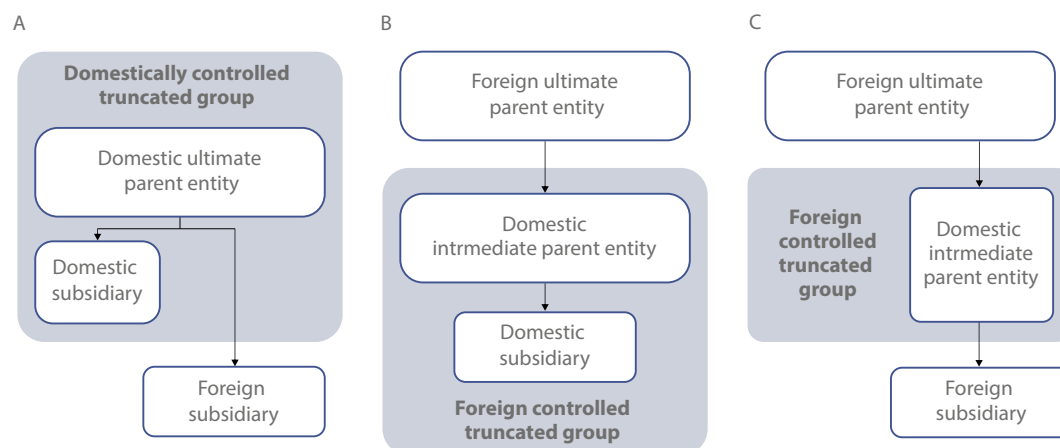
A

Domestically controlled truncated group

Domestic ultimate parent entity

Domestic subsidiary

Foreign subsidiary

B

Foreign ultimate parent entity

Domestic intrmediate parent entity

Domestic subsidiary

Foreign controlled truncated group

C

Foreign ultimate parent entity

Foreign controlled truncated group

Domestic intrmediate parent entity

Foreign subsidiary